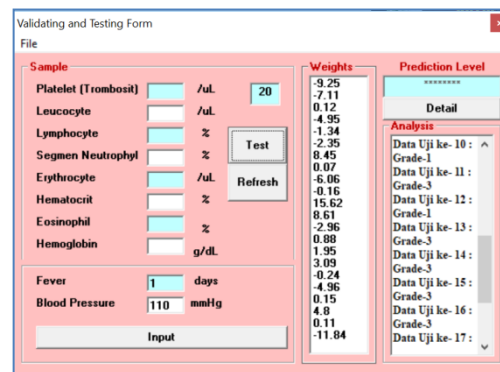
Validating and Testing Form
File

Sample
Platelet (Trombosit) /uL 20
Leucocyte /uL
Lymphocyte %
Segmen Neutrophyl %
Erythrocyte /uL
Hematocrit %
Eosinophil %
Hemoglobin g/dL

Test
Refresh

Fever 1 days
Blood Pressure 110 mmHg

Input

Weights
-9.25
-7.11
0.12
-4.95
-1.34
-2.35
8.45
0.07
-6.06
-0.16
15.62
8.61
-2.96
0.88
1.95
3.09
-0.24
-4.96
0.15
4.8
0.11
-11.84

Prediction Level
********
Detail

Analysis
Data Uji ke- 10 :
Grade-1
Data Uji ke- 11 :
Grade-3
Data Uji ke- 12 :
Grade-1
Data Uji ke- 13 :
Grade-3
Data Uji ke- 14 :
Grade-3
Data Uji ke- 15 :
Grade-3
Data Uji ke- 16 :
Grade-3
Data Uji ke- 17 :